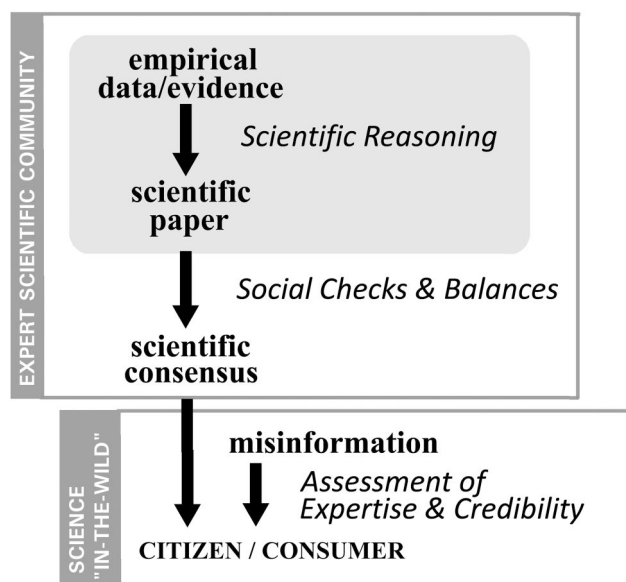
EXPERT SCIENTIFIC COMMUNITY

empirical data/evidence

Scientific Reasoning

scientific paper

Social Checks & Balances

scientific consensus

SCIENCE "IN-THE-WILD"

misinformation

Assessment of Expertise & Credibility

CITIZEN / CONSUMER